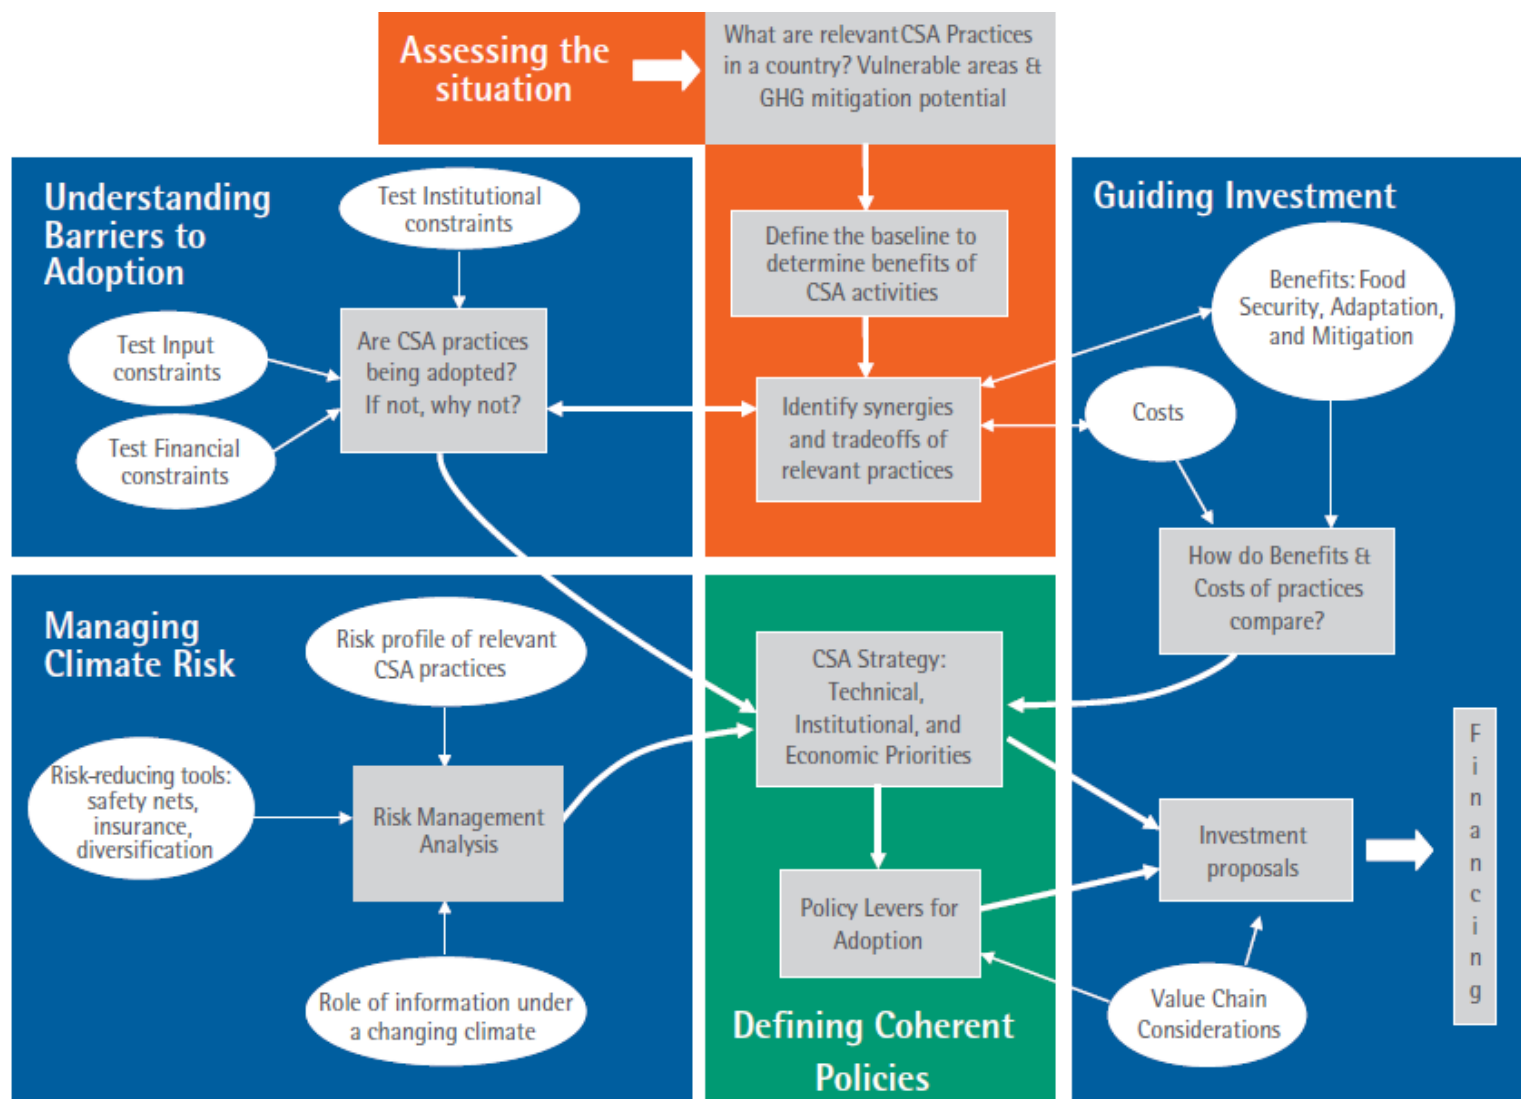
Assessing the situation

What are relevant CSA Practices in a country? Vulnerable areas & GHG mitigation potential

Understanding Barriers to Adoption

Test Institutional constraints

Test Input constraints

Test Financial constraints

Are CSA practices being adopted? If not, why not?

Define the baseline to determine benefits of CSA activities

Identify synergies and tradeoffs of relevant practices

Guiding Investment

Benefits: Food Security, Adaptation, and Mitigation

Costs

How do Benefits & Costs of practices compare?

Managing Climate Risk

Risk profile of relevant CSA practices

Risk-reducing tools: safety nets, insurance, diversification

Risk Management Analysis

Role of information under a changing climate

CSA Strategy: Technical, Institutional, and Economic Priorities

Policy Levers for Adoption

Defining Coherent Policies

Investment proposals

Value Chain Considerations

Financing